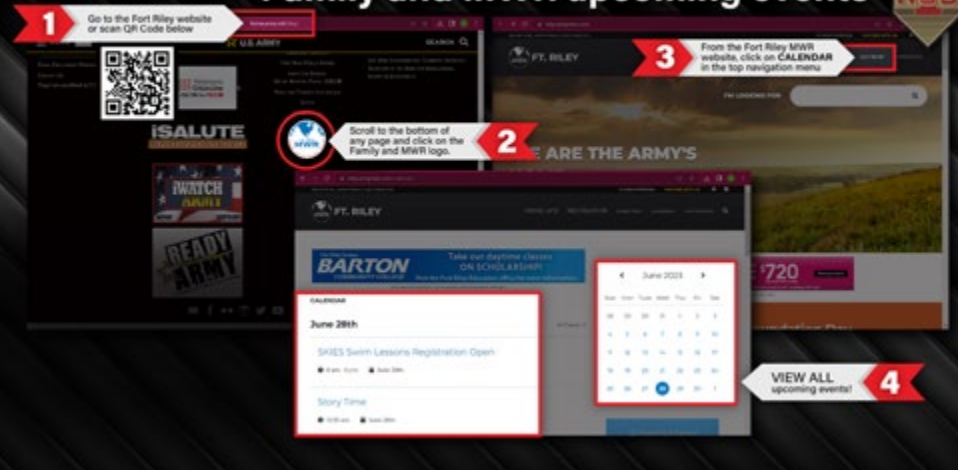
Family and MWR upcoming events

1 Go to the Fort Riley website or scan QR Code below

U.S. ARMY

SEARCH

iSALUTE

iWATCH ARMY

READY ARMY

MWR

2 Scroll to the bottom of any page and click on the Family and MWR logo.

FT. RILEY

3 From the Fort Riley MWR website, click on CALENDAR in the top navigation menu

E ARE THE ARMY'S

FT. RILEY

BARTON COMMUNITY COLLEGE

Take our daytime classes ON SCHOLARSHIP!

$720

June 2023

| Sun | Mon | Tue | Wed | Thu | Fri | Sat |
|---|---|---|---|---|---|---|
| 28 | 29 | 30 | 31 | 1 | 2 | 3 |
| 4 | 5 | 6 | 7 | 8 | 9 | 10 |
| 11 | 12 | 13 | 14 | 15 | 16 | 17 |
| 18 | 19 | 20 | 21 | 22 | 23 | 24 |
| 25 | 26 | 27 | 28 | 29 | 30 | 1 |

CALENDAR

June 28th

SKIES Swim Lessons Registration Open

June 28th

Story Time

June 28th

VIEW ALL upcoming events!

4